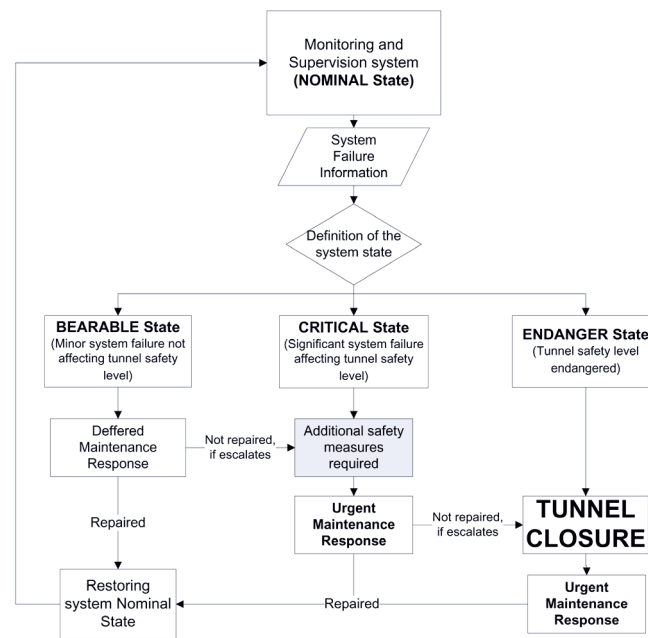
Monitoring and Supervision system (NOMINAL State)

System Failure Information

Definition of the system state

BEARABLE State (Minor system failure not affecting tunnel safety level)

CRITICAL State (Significant system failure affecting tunnel safety level)

ENDANGER State (Tunnel safety level endangered)

Deffered Maintenance Response

Not repaired, if escalates

Additional safety measures required

Urgent Maintenance Response

Not repaired, if escalates

TUNNEL CLOSURE

Repaired

Restoring system Nominal State

Repaired

Urgent Maintenance Response